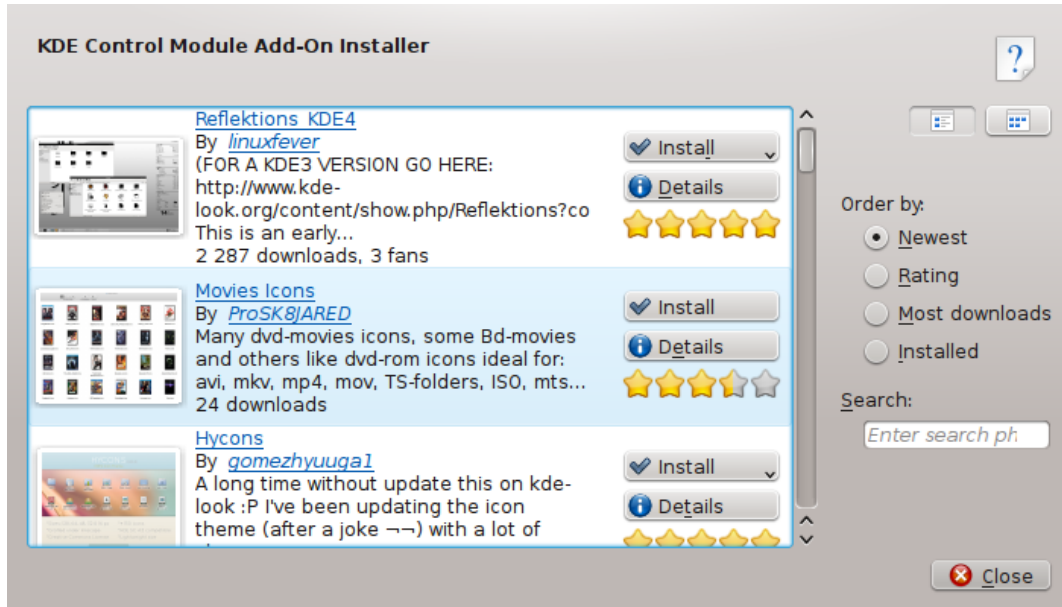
KDE Control Module Add-On Installer

?

Reflektions KDE4
By linuxfever
(FOR A KDE3 VERSION GO HERE: http://www.kde-look.org/content/show.php/Reflektions?co
This is an early...
2 287 downloads, 3 fans

Install
Details

Movies Icons
By ProSK8JARED
Many dvd-movies icons, some Bd-movies and others like dvd-rom icons ideal for: avi, mkv, mp4, mov, TS-folders, ISO, mts...
24 downloads

Install
Details

Hycons
By gomezhyuuga1
A long time without update this on kde-look :P I've been updating the icon theme (after a joke ¬¬) with a lot of

Install
Details

Order by:
Newest
Rating
Most downloads
Installed

Search:
Enter search ph

Close